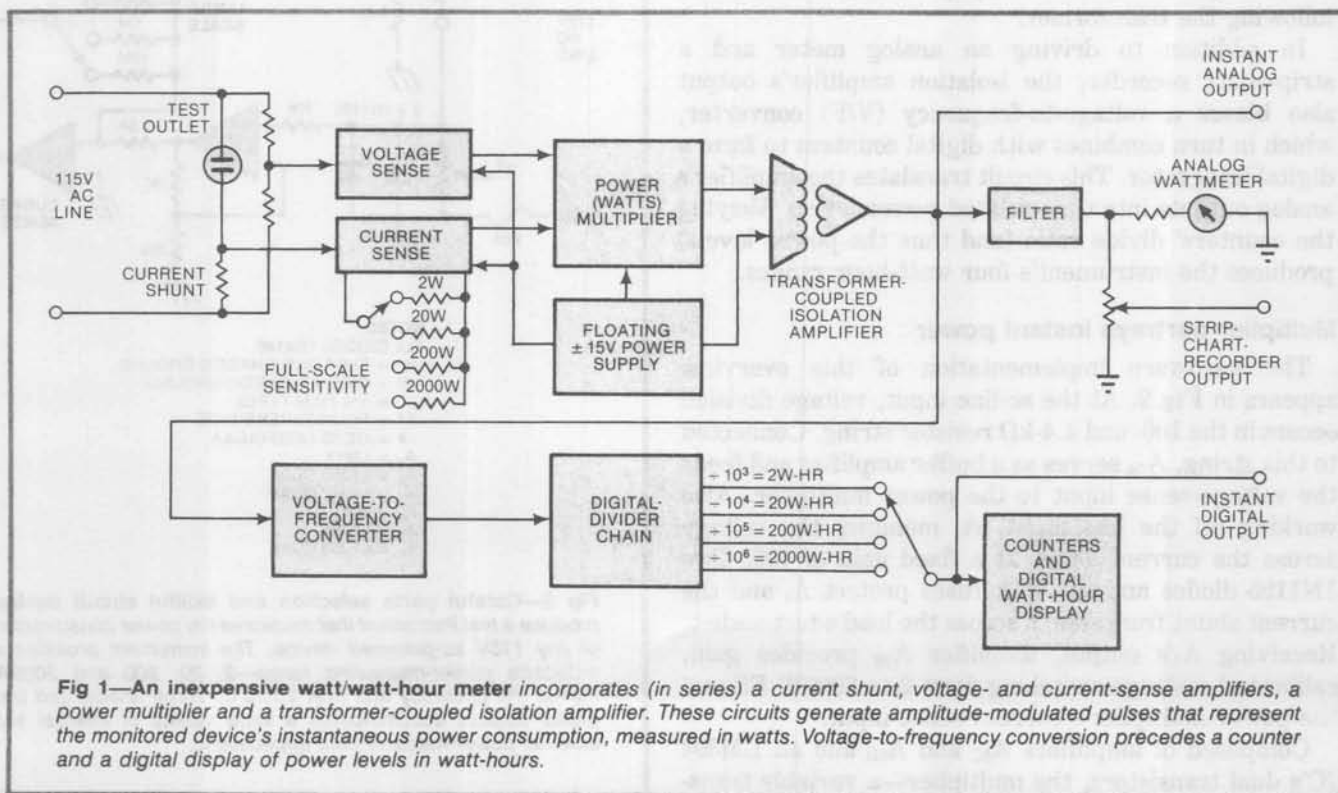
115V AC LINE

TEST OUTLET

CURRENT SHUNT

VOLTAGE SENSE

CURRENT SENSE

2W
20W
200W
2000W

FULL-SCALE SENSITIVITY

POWER (WATTS) MULTIPLIER

FLOATING ± 15V POWER SUPPLY

TRANSFORMER-COUPLED ISOLATION AMPLIFIER

INSTANT ANALOG OUTPUT

ANALOG WATTMETER

FILTER

STRIP-CHART-RECORDER OUTPUT

VOLTAGE-TO-FREQUENCY CONVERTER

DIGITAL DIVIDER CHAIN

÷ $10^3$ = 2W-HR
÷ $10^4$ = 20W-HR
÷ $10^5$ = 200W-HR
÷ $10^6$ = 2000W-HR

INSTANT DIGITAL OUTPUT

COUNTERS AND DIGITAL WATT-HOUR DISPLAY

Fig 1—An inexpensive watt/watt-hour meter incorporates (in series) a current shunt, voltage- and current-sense amplifiers, a power multiplier and a transformer-coupled isolation amplifier. These circuits generate amplitude-modulated pulses that represent the monitored device's instantaneous power consumption, measured in watts. Voltage-to-frequency conversion precedes a counter and a digital display of power levels in watt-hours.